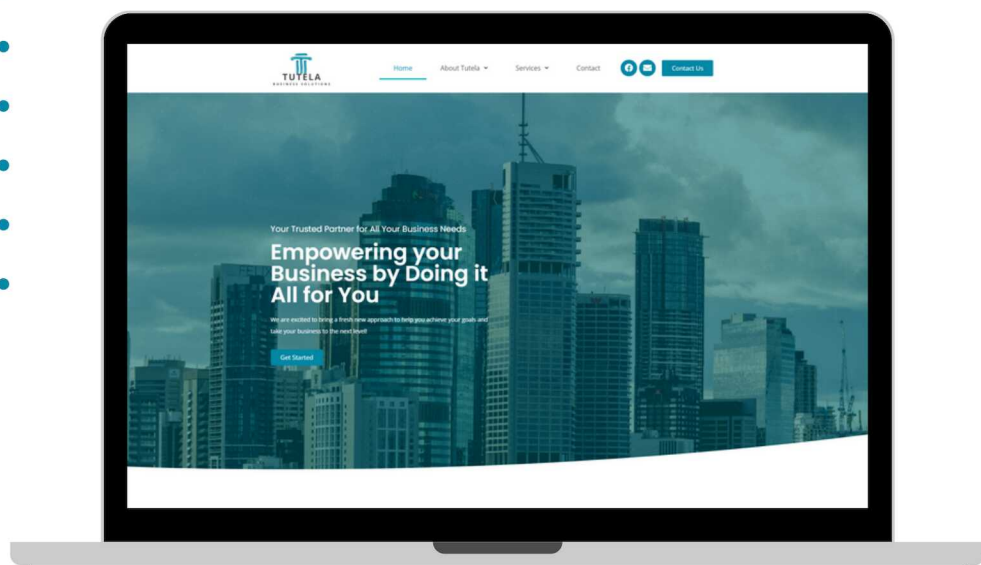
TUTELA
BUSINESS SOLUTIONS

Home About Tutela Services Contact Contact Us

Your Trusted Partner for All Your Business Needs

Empowering your Business by Doing it All for You

We are excited to bring a fresh new approach to help you achieve your goals and take your business to the next level!

Get Started